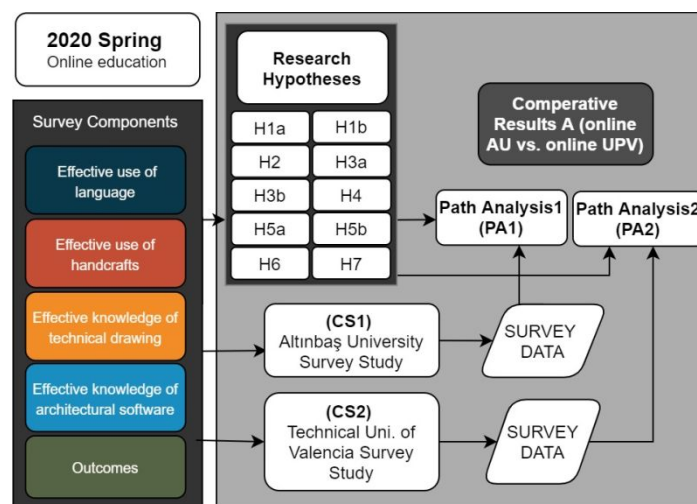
2020 Spring
Online education

Survey Components

Effective use of language

Effective use of handcrafts

Effective knowledge of technical drawing

Effective knowledge of architectural software

Outcomes

Research Hypotheses

| H1a | H1b |
|---|---|
| H2 | H3a |
| H3b | H4 |
| H5a | H5b |
| H6 | H7 |

Comperative Results A (online AU vs. online UPV)

Path Analysis1 (PA1)

Path Analysis2 (PA2)

(CS1) Altınbaş University Survey Study

SURVEY DATA

(CS2) Technical Uni. of Valencia Survey Study

SURVEY DATA